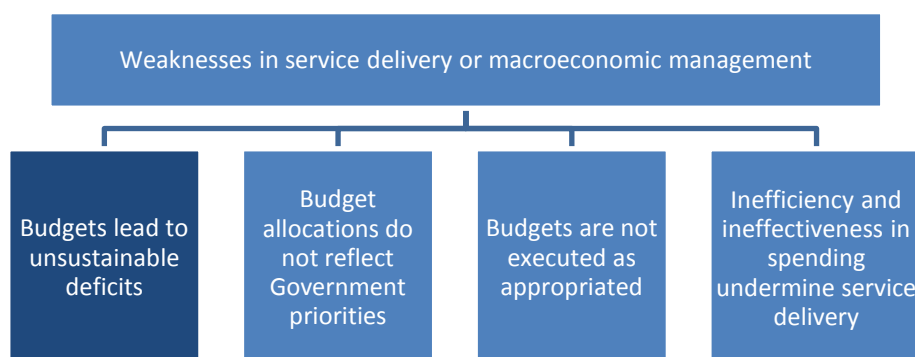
Weaknesses in service delivery or macroeconomic management

Budgets lead to unsustainable deficits

Budget allocations do not reflect Government priorities

Budgets are not executed as appropriated

Inefficiency and ineffectiveness in spending undermine service delivery